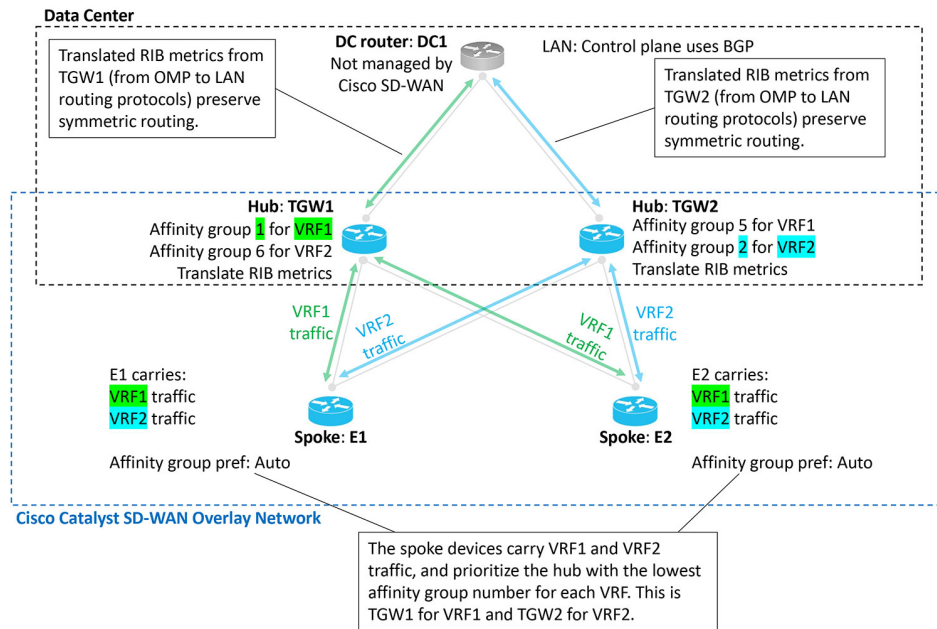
Data Center

Translated RIB metrics from TGW1 (from OMP to LAN routing protocols) preserve symmetric routing.

DC router: DC1
Not managed by Cisco SD-WAN

LAN: Control plane uses BGP

Translated RIB metrics from TGW2 (from OMP to LAN routing protocols) preserve symmetric routing.

Hub: TGW1
Affinity group 1 for VRF1
Affinity group 6 for VRF2
Translate RIB metrics

Hub: TGW2
Affinity group 5 for VRF1
Affinity group 2 for VRF2
Translate RIB metrics

VRF1 traffic

VRF2 traffic

VRF1 traffic

VRF2 traffic

E1 carries:
VRF1 traffic
VRF2 traffic

Spoke: E1

Affinity group pref: Auto

E2 carries:
VRF1 traffic
VRF2 traffic

Spoke: E2

Affinity group pref: Auto

Cisco Catalyst SD-WAN Overlay Network

The spoke devices carry VRF1 and VRF2 traffic, and prioritize the hub with the lowest affinity group number for each VRF. This is TGW1 for VRF1 and TGW2 for VRF2.